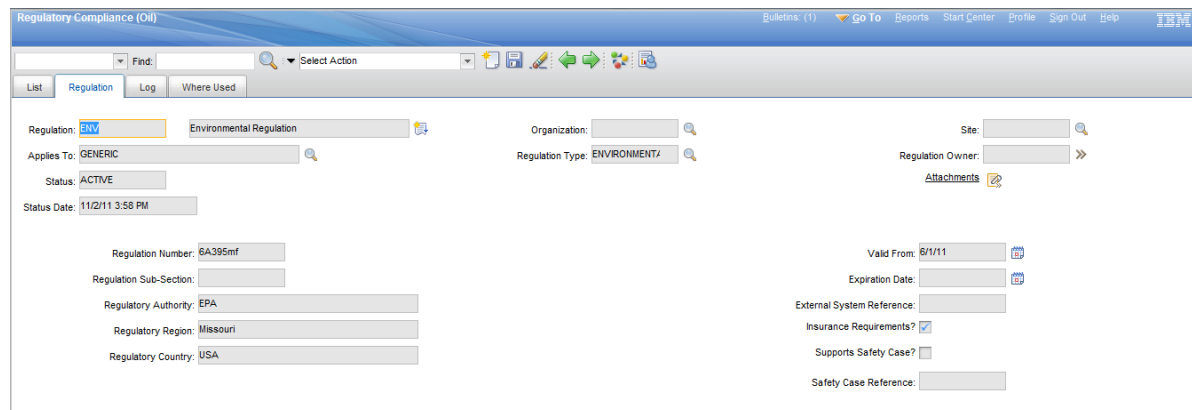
Regulatory Compliance (Oil)

Bulletins: (1) Go To Reports Start Center Profile Sign Out Help IBM

Find: Select Action

List Regulation Log Where Used

Regulation: ENV Environmental Regulation

Applies To: GENERIC

Status: ACTIVE

Status Date: 11/2/11 3:58 PM

Organization:

Regulation Type: ENVIRONMENTA

Site:

Regulation Owner:

Attachments

Regulation Number: 6A395mf

Regulation Sub-Section:

Regulatory Authority: EPA

Regulatory Region: Missouri

Regulatory Country: USA

Valid From: 6/1/11

Expiration Date:

External System Reference:

Insurance Requirements?

Supports Safety Case?

Safety Case Reference: